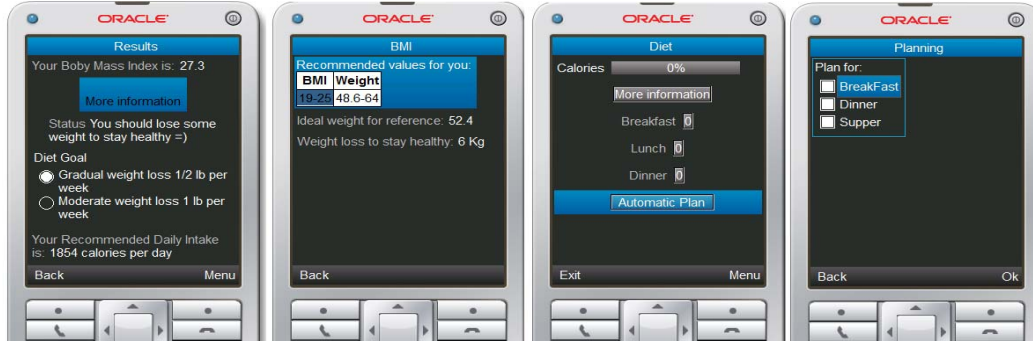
ORACLE

Results

Your Boby Mass Index is: 27.3

More information

Status You should lose some weight to stay healthy =)

Diet Goal

Gradual weight loss 1/2 lb per week

Moderate weight loss 1 lb per week

Your Recommended Daily Intake is: 1854 calories per day

Back Menu

ORACLE

BMI

Recommended values for you:

| BMI | Weight |
|---|---|
| 19-25 | 48.6-64 |

Ideal weight for reference: 52.4

Weight loss to stay healthy: 6 Kg

Back

ORACLE

Diet

Calories 0%

More information

Breakfast 0

Lunch 0

Dinner 0

Automatic Plan

Exit Menu

ORACLE

Planning

Plan for:

BreakFast

Dinner

Supper

Back Ok